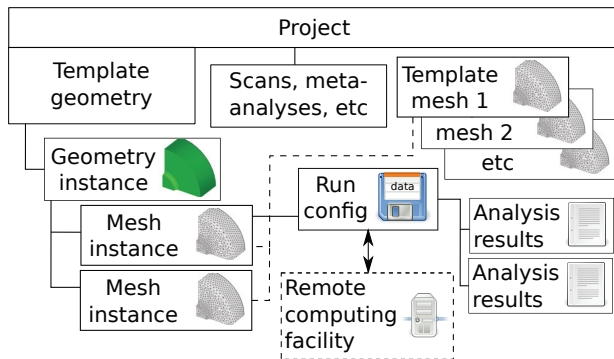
Project

Template geometry

Scans, meta-analyses, etc

Template mesh 1

mesh 2

etc

Geometry instance

Run config

data

Mesh instance

Mesh instance

Analysis results

Analysis results

Remote computing facility